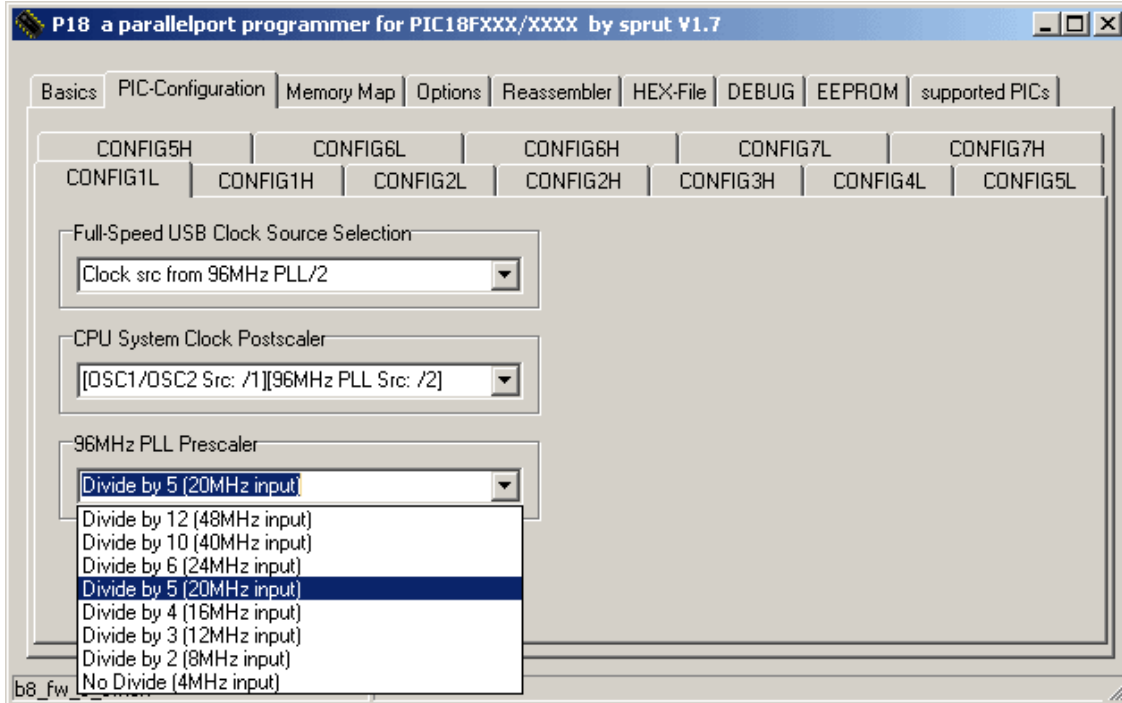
P18 a parallelport programmer for PIC18FXXX/XXXX by sprut V1.7

Basics | PIC-Configuration | Memory Map | Options | Reassembler | HEX-File | DEBUG | EEPROM | supported PICs

CONFIG5H | CONFIG6L | CONFIG6H | CONFIG7L | CONFIG7H
CONFIG1L | CONFIG1H | CONFIG2L | CONFIG2H | CONFIG3H | CONFIG4L | CONFIG5L

Full-Speed USB Clock Source Selection
Clock src from 96MHz PLL/2

CPU System Clock Postscaler
[OSC1/OSC2 Src: /1][96MHz PLL Src: /2]

96MHz PLL Prescaler
Divide by 5 (20MHz input)

Divide by 12 (48MHz input)
Divide by 10 (40MHz input)
Divide by 6 (24MHz input)
Divide by 5 (20MHz input)
Divide by 4 (16MHz input)
Divide by 3 (12MHz input)
Divide by 2 (8MHz input)
No Divide (4MHz input)

b8_fw_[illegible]